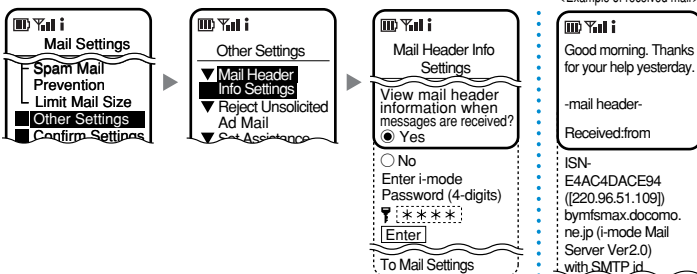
Mail Settings
Spam Mail Prevention
Limit Mail Size
Other Settings
Confirm Settings

Other Settings
▼Mail Header Info Settings
▼Reject Unsolicited Ad Mail
▼Set Assistance

Mail Header Info Settings
View mail header information when messages are received?
◉ Yes
○ No
Enter i-mode Password (4-digits)
＊＊＊＊
Enter
To Mail Settings

<Example of received mail>
Good morning. Thanks for your help yesterday.
-mail header-
Received:from
ISN-E4AC4DACE94 ([220.96.51.109]) bymfsmax.docomo.ne.jp (i-mode Mail Server Ver2.0) with SMTP id